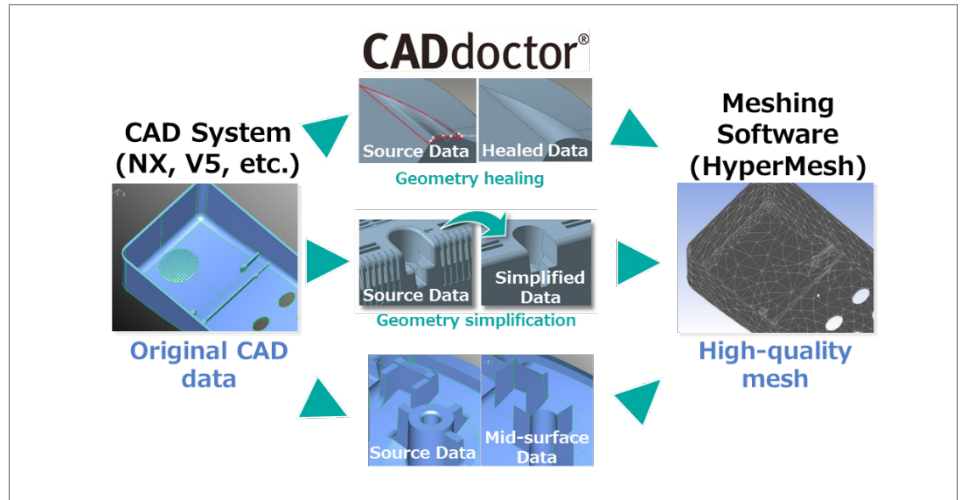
CADdoctor®

CAD System (NX, V5, etc.)

Source Data Healed Data

Geometry healing

Meshing Software (HyperMesh)

Source Data Simplified Data

Geometry simplification

Original CAD data

High-quality mesh

Source Data Mid-surface Data